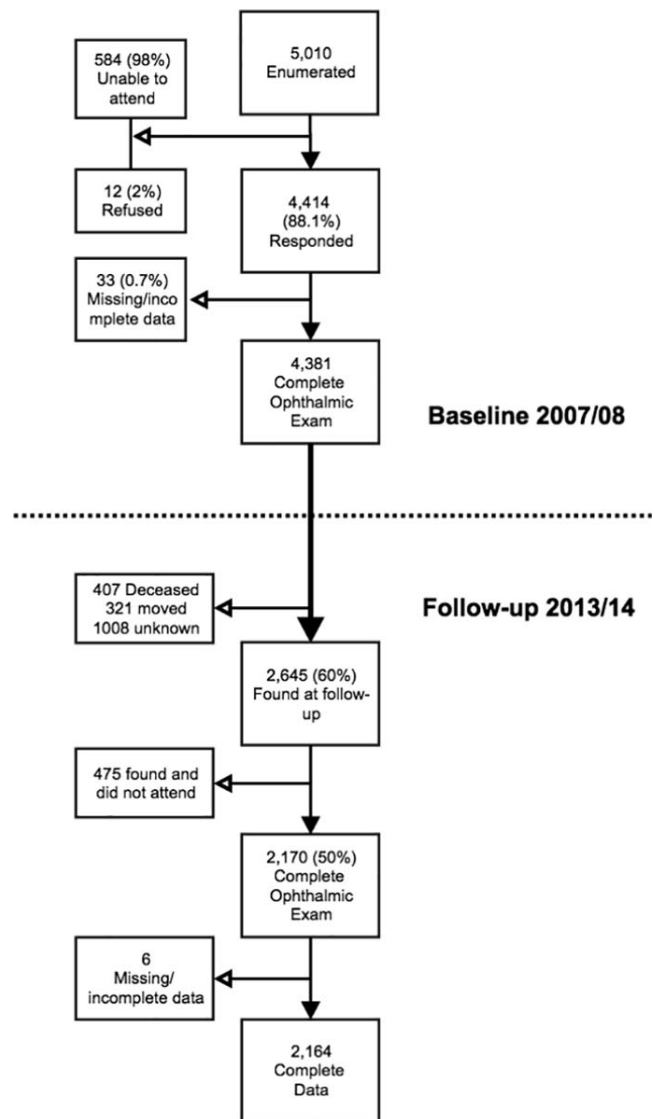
584 (98%) Unable to attend

5,010 Enumerated

12 (2%) Refused

4,414 (88.1%) Responded

33 (0.7%) Missing/incomplete data

4,381 Complete Ophthalmic Exam

Baseline 2007/08

407 Deceased 321 moved 1008 unknown

Follow-up 2013/14

2,645 (60%) Found at follow-up

475 found and did not attend

2,170 (50%) Complete Ophthalmic Exam

6 Missing/ incomplete data

2,164 Complete Data